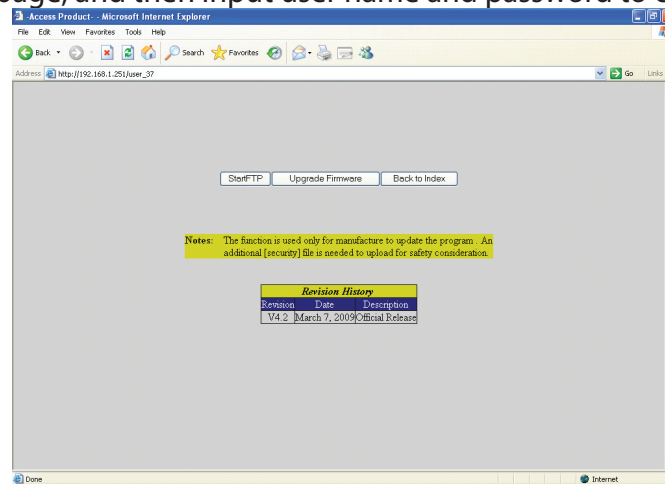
page, and then input user name and password to

-Access Product- - Microsoft Internet Explorer

File Edit View Favorites Tools Help

Back Search Favorites

Address http://192.168.1.251/user_37

Go Links

StartFTP Upgrade Firmware Back to Index

Notes: The function is used only for manufacture to update the program . An additional [security] file is needed to upload for safety consideration.

| Revision History | | |
|---|---|---|
| Revision | Date | Description |
| V4.2 | March 7, 2009 | Official Release |

Done

Internet